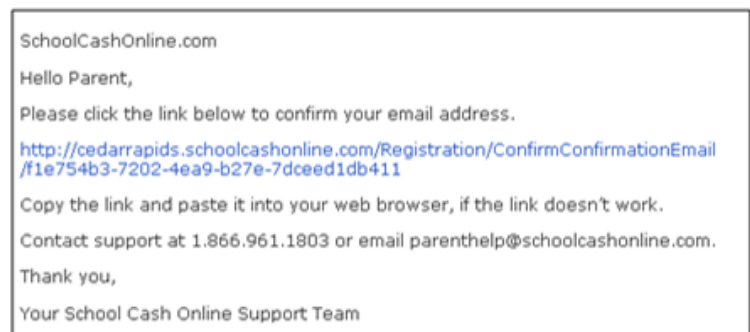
SchoolCashOnline.com

Hello Parent,

Please click the link below to confirm your email address.

http://cedarrapids.schoolcashonline.com/Registration/ConfirmConfirmationEmail/f1e754b3-7202-4ea9-b27e-7dceed1db411

Copy the link and paste it into your web browser, if the link doesn't work.

Contact support at 1.866.961.1803 or email parenthelp@schoolcashonline.com.

Thank you,

Your School Cash Online Support Team